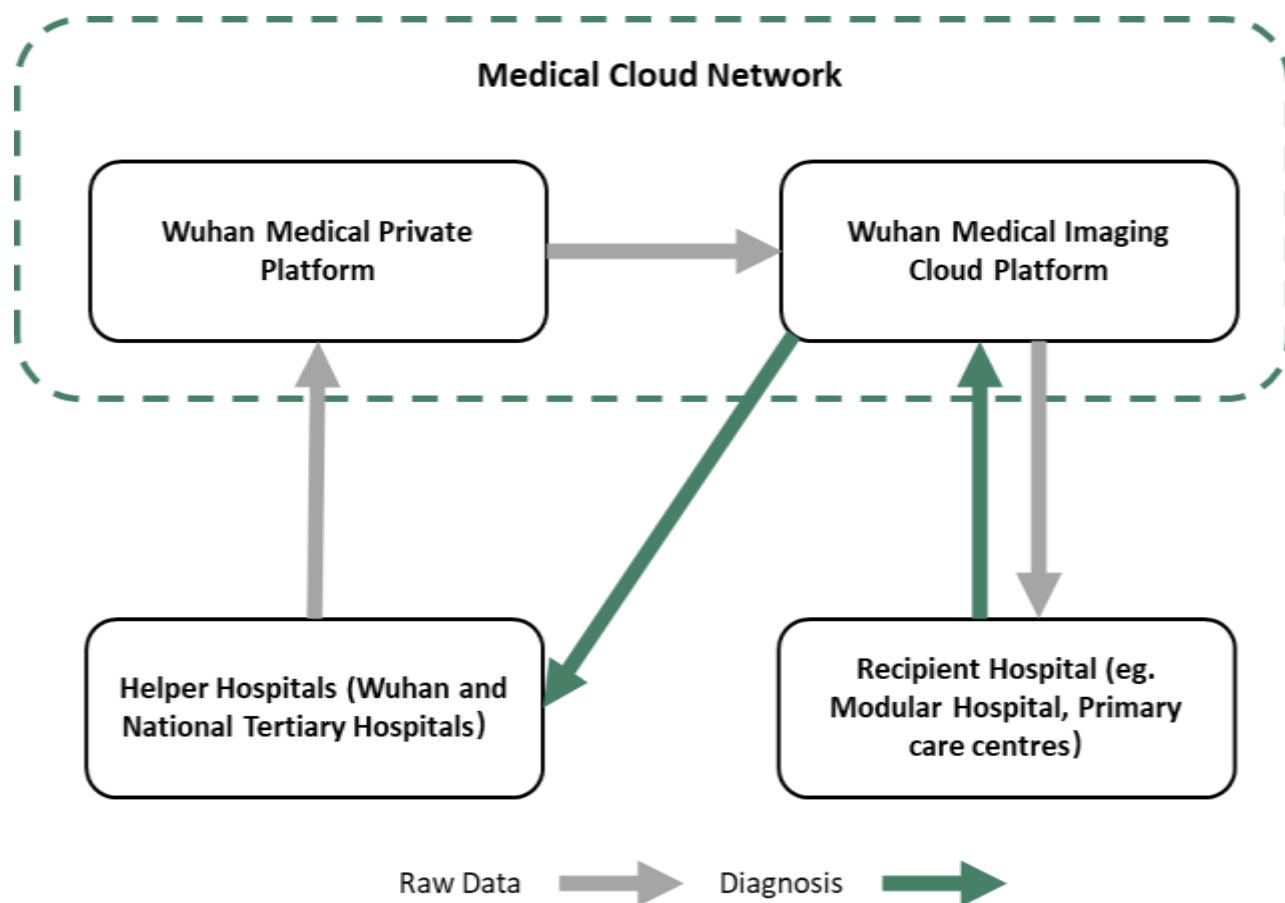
Medical Cloud Network

Wuhan Medical Private Platform

Wuhan Medical Imaging Cloud Platform

Helper Hospitals (Wuhan and National Tertiary Hospitals)

Recipient Hospital (eg. Modular Hospital, Primary care centres)

Raw Data

Diagnosis